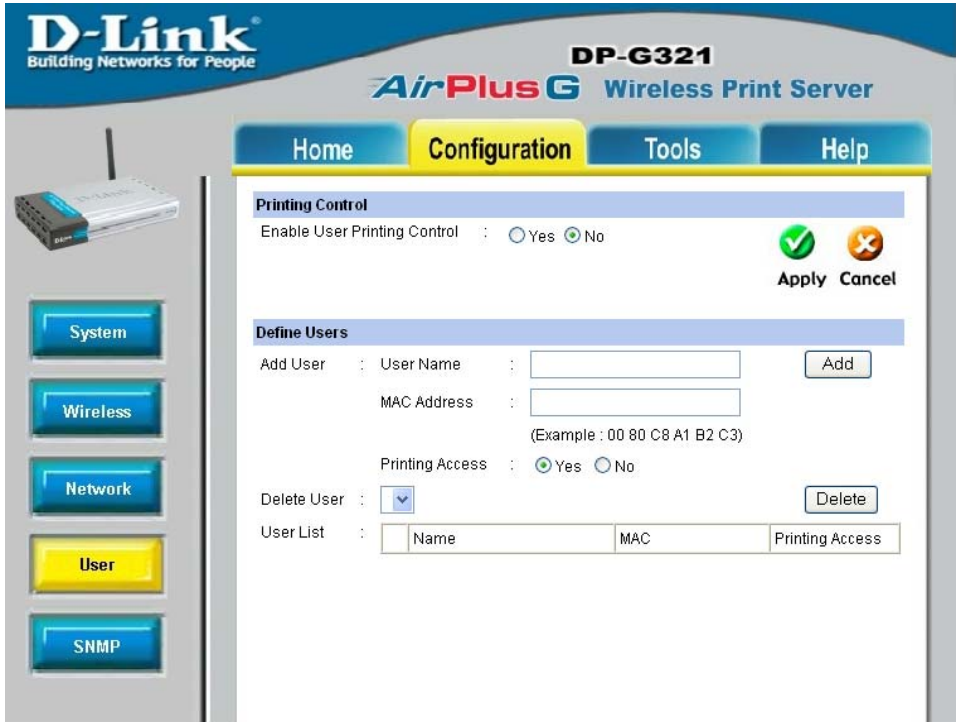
D-Link
Building Networks for People

DP-G321
AirPlus G Wireless Print Server

Home | Configuration | Tools | Help

System
Wireless
Network
User
SNMP

Printing Control
Enable User Printing Control : Yes No

Apply Cancel

Define Users
Add User : User Name :
Add
MAC Address :
(Example : 00 80 C8 A1 B2 C3)
Printing Access : Yes No
Delete User :
Delete
User List :

| | Name | MAC | Printing Access |
|---|---|---|---|